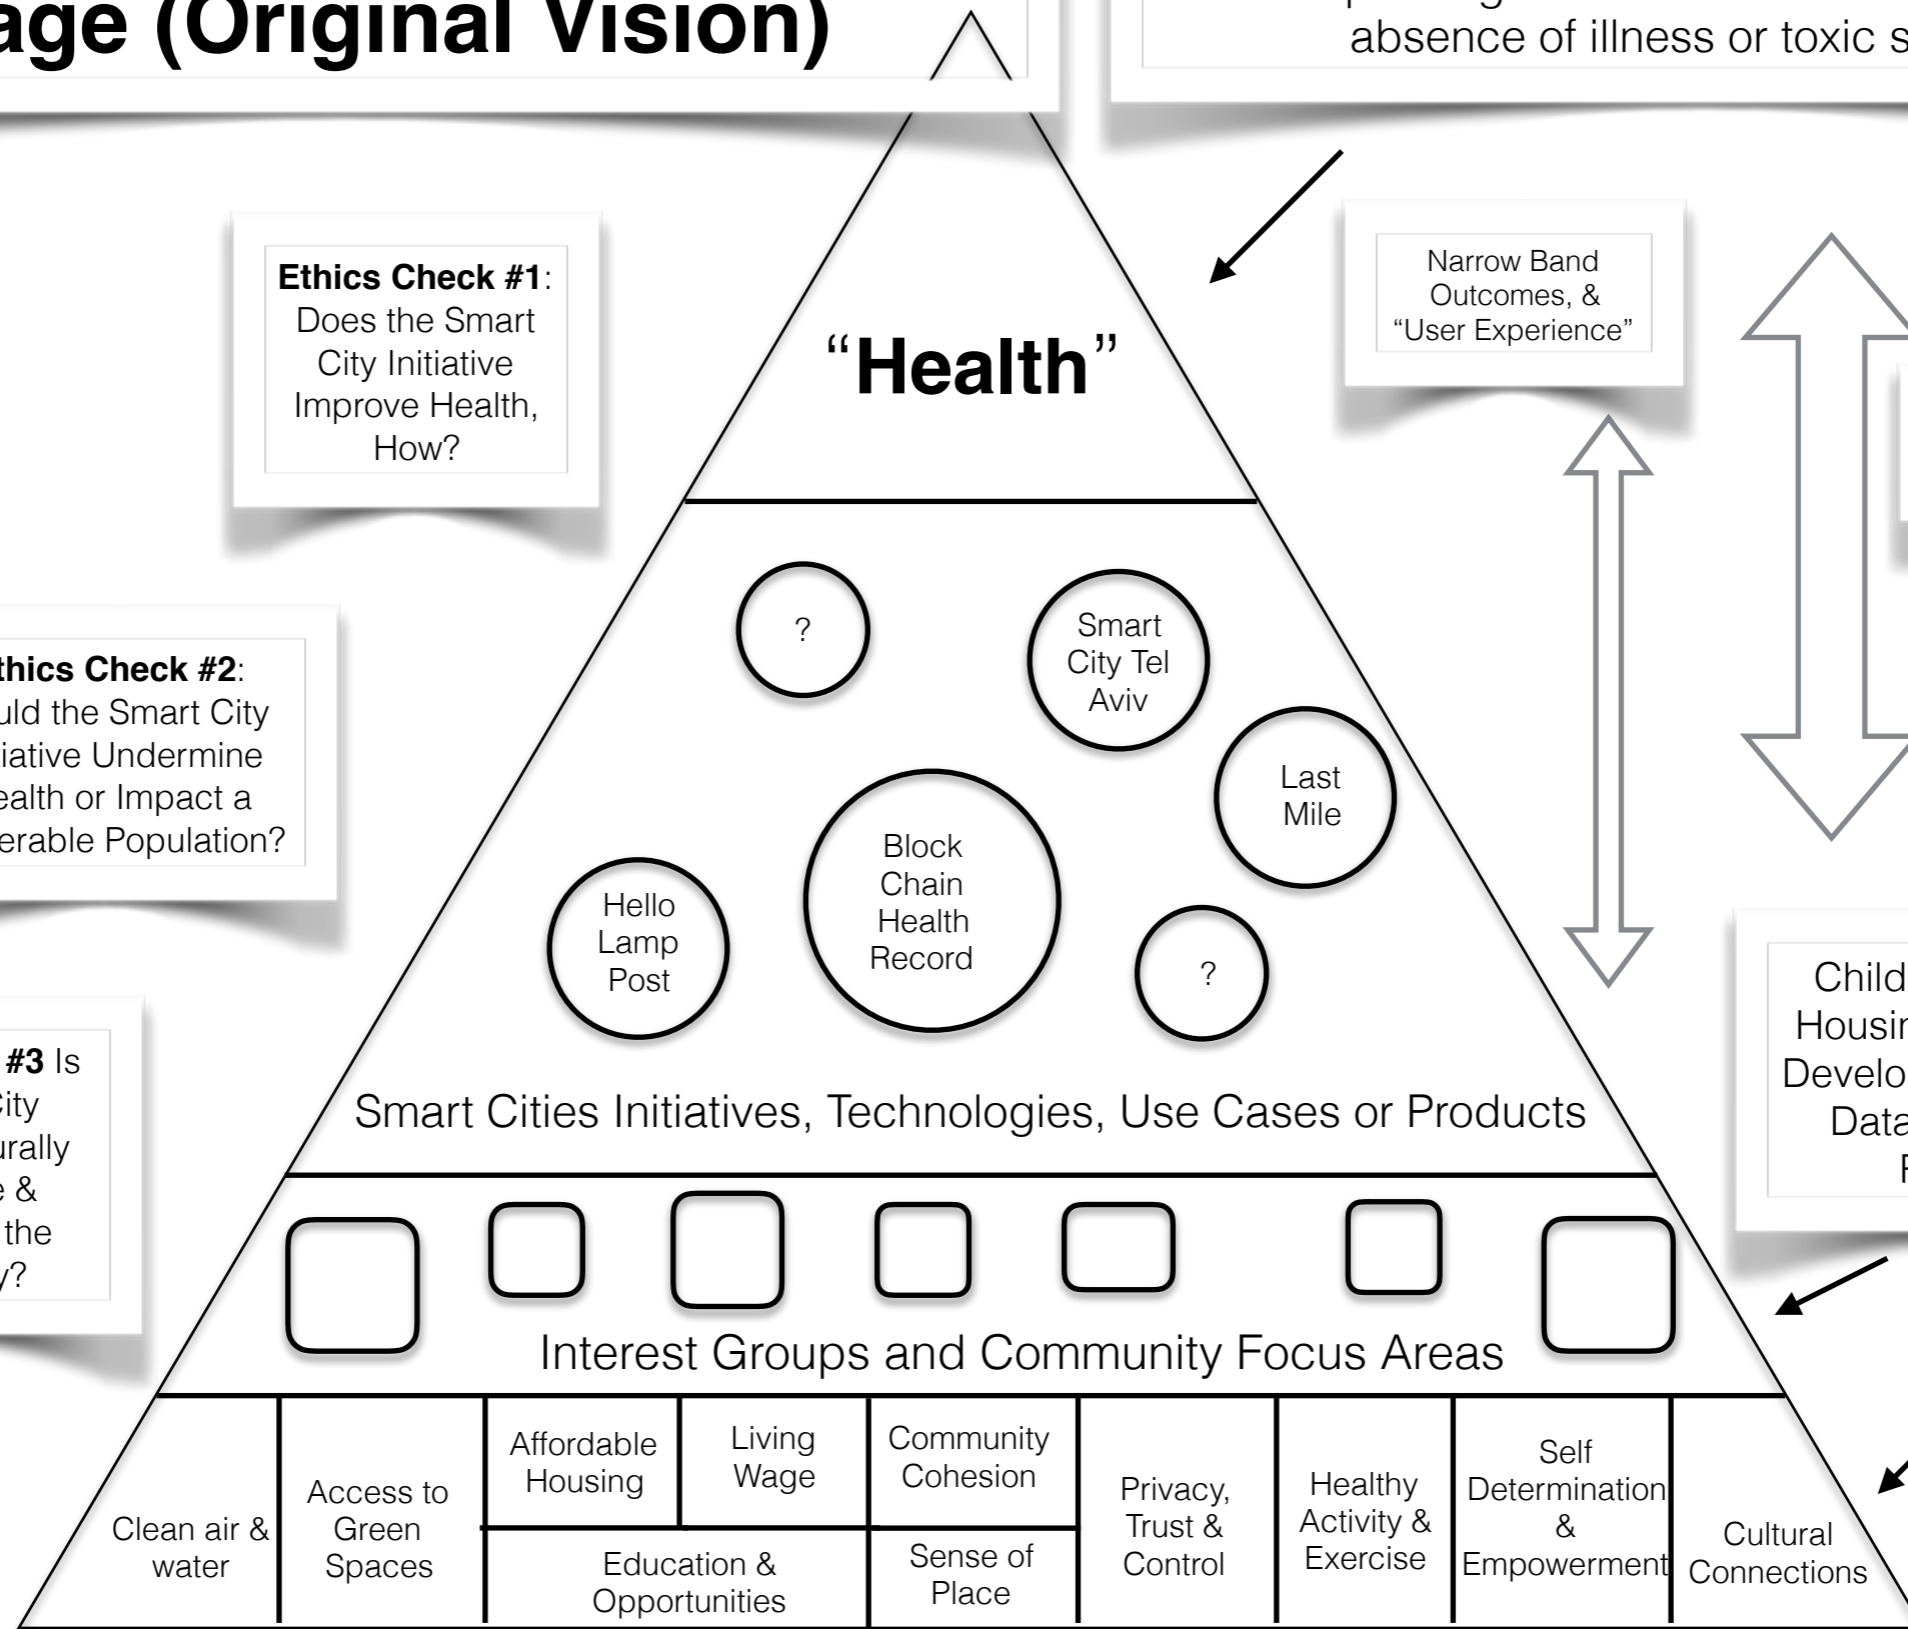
age (Original Vision)

absence of illness or toxic s

Ethics Check #1: Does the Smart City Initiative Improve Health, How?

“Health”

Narrow Band Outcomes, & “User Experience”

thics Check #2: uld the Smart City iative Undermine ealth or Impact a erable Population?

#3 Is ity urally e & the y?

?

Smart City Tel Aviv

Last Mile

Block Chain Health Record

Hello Lamp Post

?

Child Housin Develo Data F

Smart Cities Initiatives, Technologies, Use Cases or Products

Interest Groups and Community Focus Areas

| Clean air & water | Access to Green Spaces | Affordable Housing | Living Wage | Community Cohesion | Privacy, Trust & Control | Healthy Activity & Exercise | Self Determination & Empowerment | Cultural Connections |
|---|---|---|---|---|---|---|---|---|
| | | Education & Opportunities | | Sense of Place | | | | |